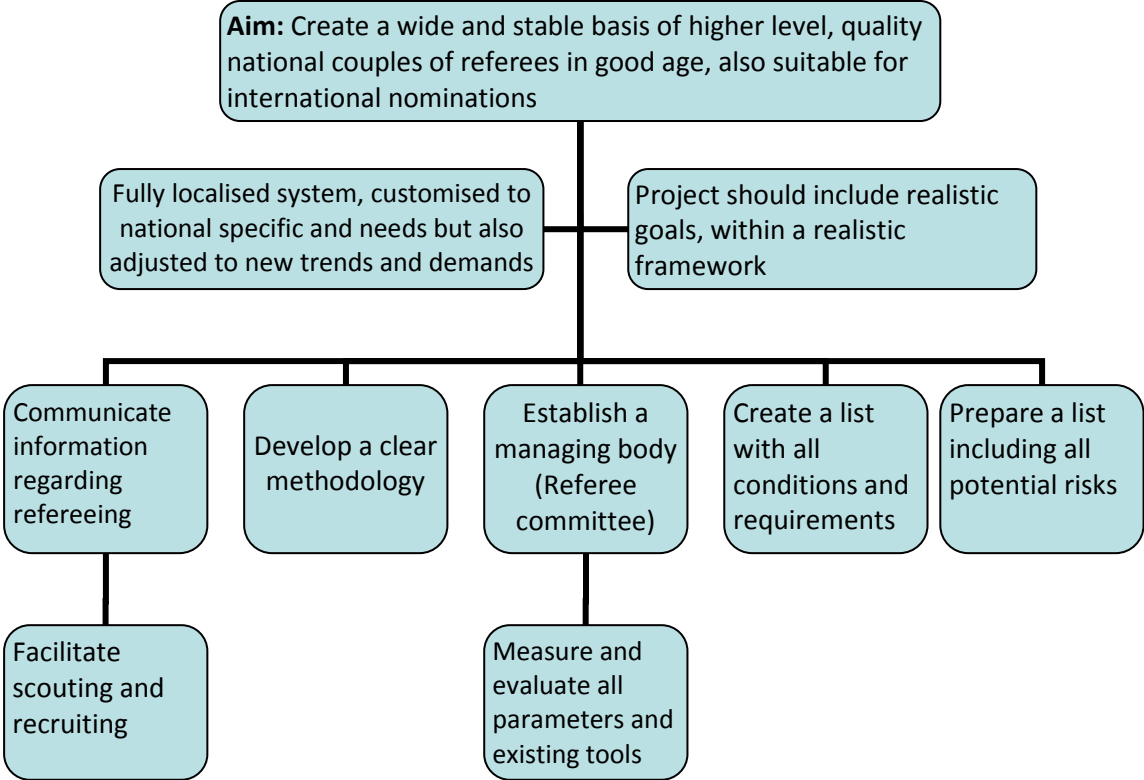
**Aim:** Create a wide and stable basis of higher level, quality national couples of referees in good age, also suitable for international nominations

Fully localised system, customised to national specific and needs but also adjusted to new trends and demands

Project should include realistic goals, within a realistic framework

Communicate information regarding refereeing

Develop a clear methodology

Establish a managing body (Referee committee)

Create a list with all conditions and requirements

Prepare a list including all potential risks

Facilitate scouting and recruiting

Measure and evaluate all parameters and existing tools